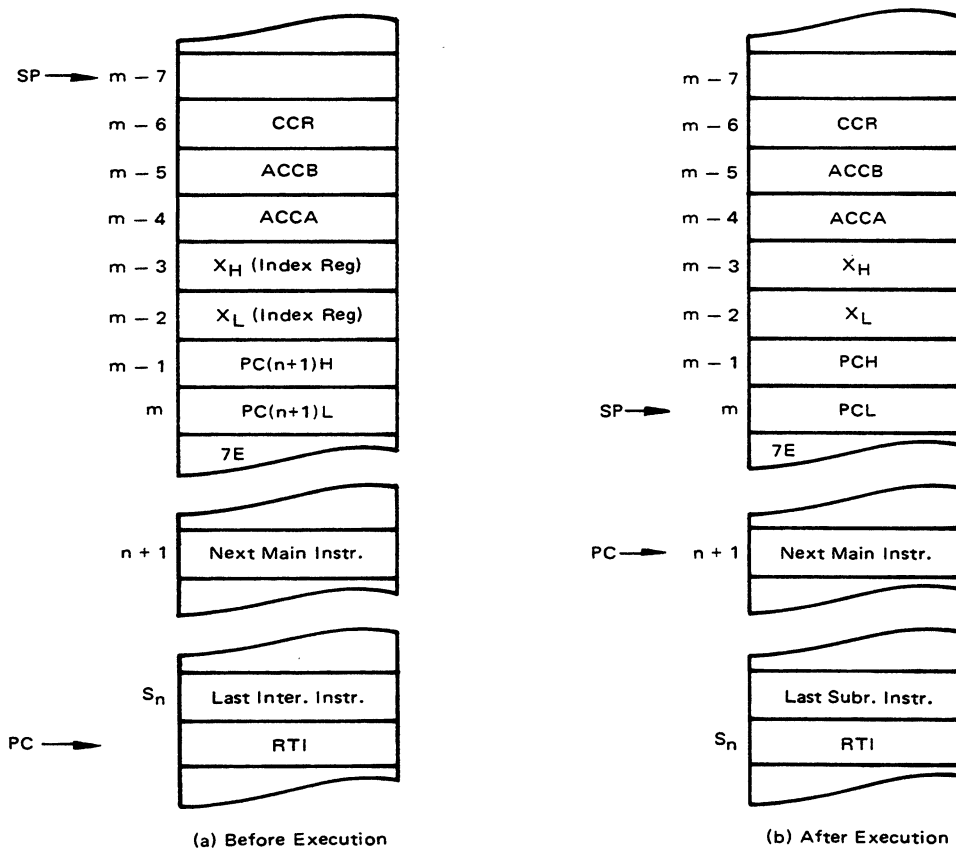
SP → m − 7

m − 6 CCR

m − 5 ACCB

m − 4 ACCA

m − 3 $X_H$ (Index Reg)

m − 2 $X_L$ (Index Reg)

m − 1 PC(n+1)H

m PC(n+1)L

7E

n + 1 Next Main Instr.

$S_n$ Last Inter. Instr.

PC → RTI

(a) Before Execution

m − 7

m − 6 CCR

m − 5 ACCB

m − 4 ACCA

m − 3 $X_H$

m − 2 $X_L$

m − 1 PCH

SP → m PCL

7E

PC → n + 1 Next Main Instr.

Last Subr. Instr.

$S_n$ RTI

(b) After Execution